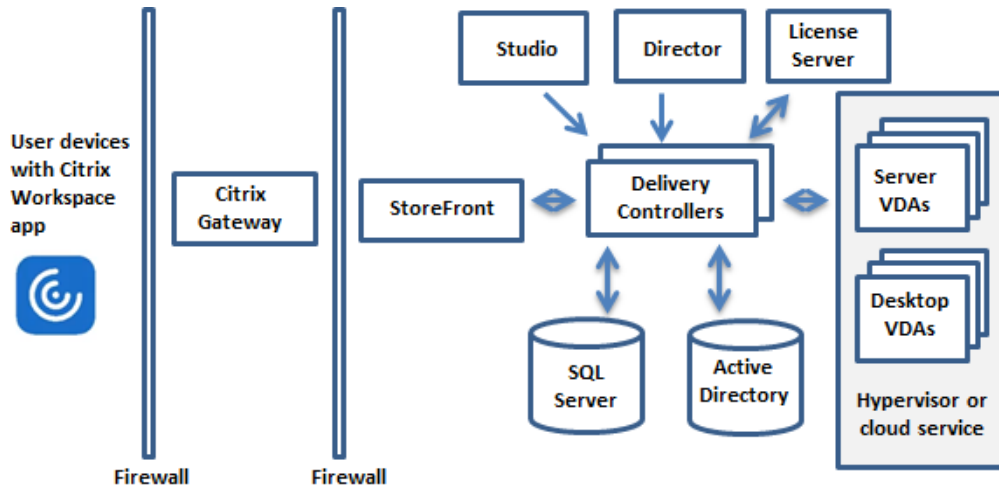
User devices with Citrix Workspace app

Citrix Gateway

Firewall

Firewall

Studio

Director

License Server

StoreFront

Delivery Controllers

Server VDAs

Desktop VDAs

SQL Server

Active Directory

Hypervisor or cloud service